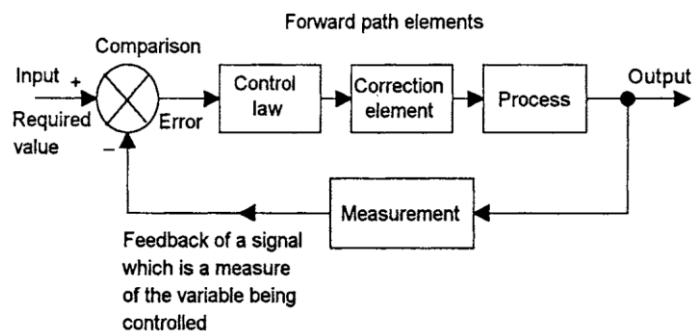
Forward path elements

Comparison

Input +

Required value

Error

−

Control law

Correction element

Process

Output

Measurement

Feedback of a signal which is a measure of the variable being controlled